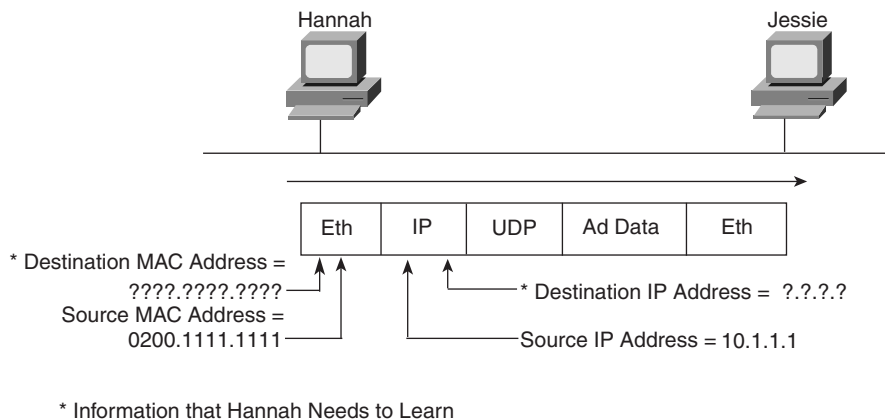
Hannah

Jessie

| Eth | IP | UDP | Ad Data | Eth |
|---|---|---|---|---|

* Destination MAC Address = ????.????.????

Source MAC Address = 0200.1111.1111

* Destination IP Address = ?.?.?.?

Source IP Address = 10.1.1.1

* Information that Hannah Needs to Learn